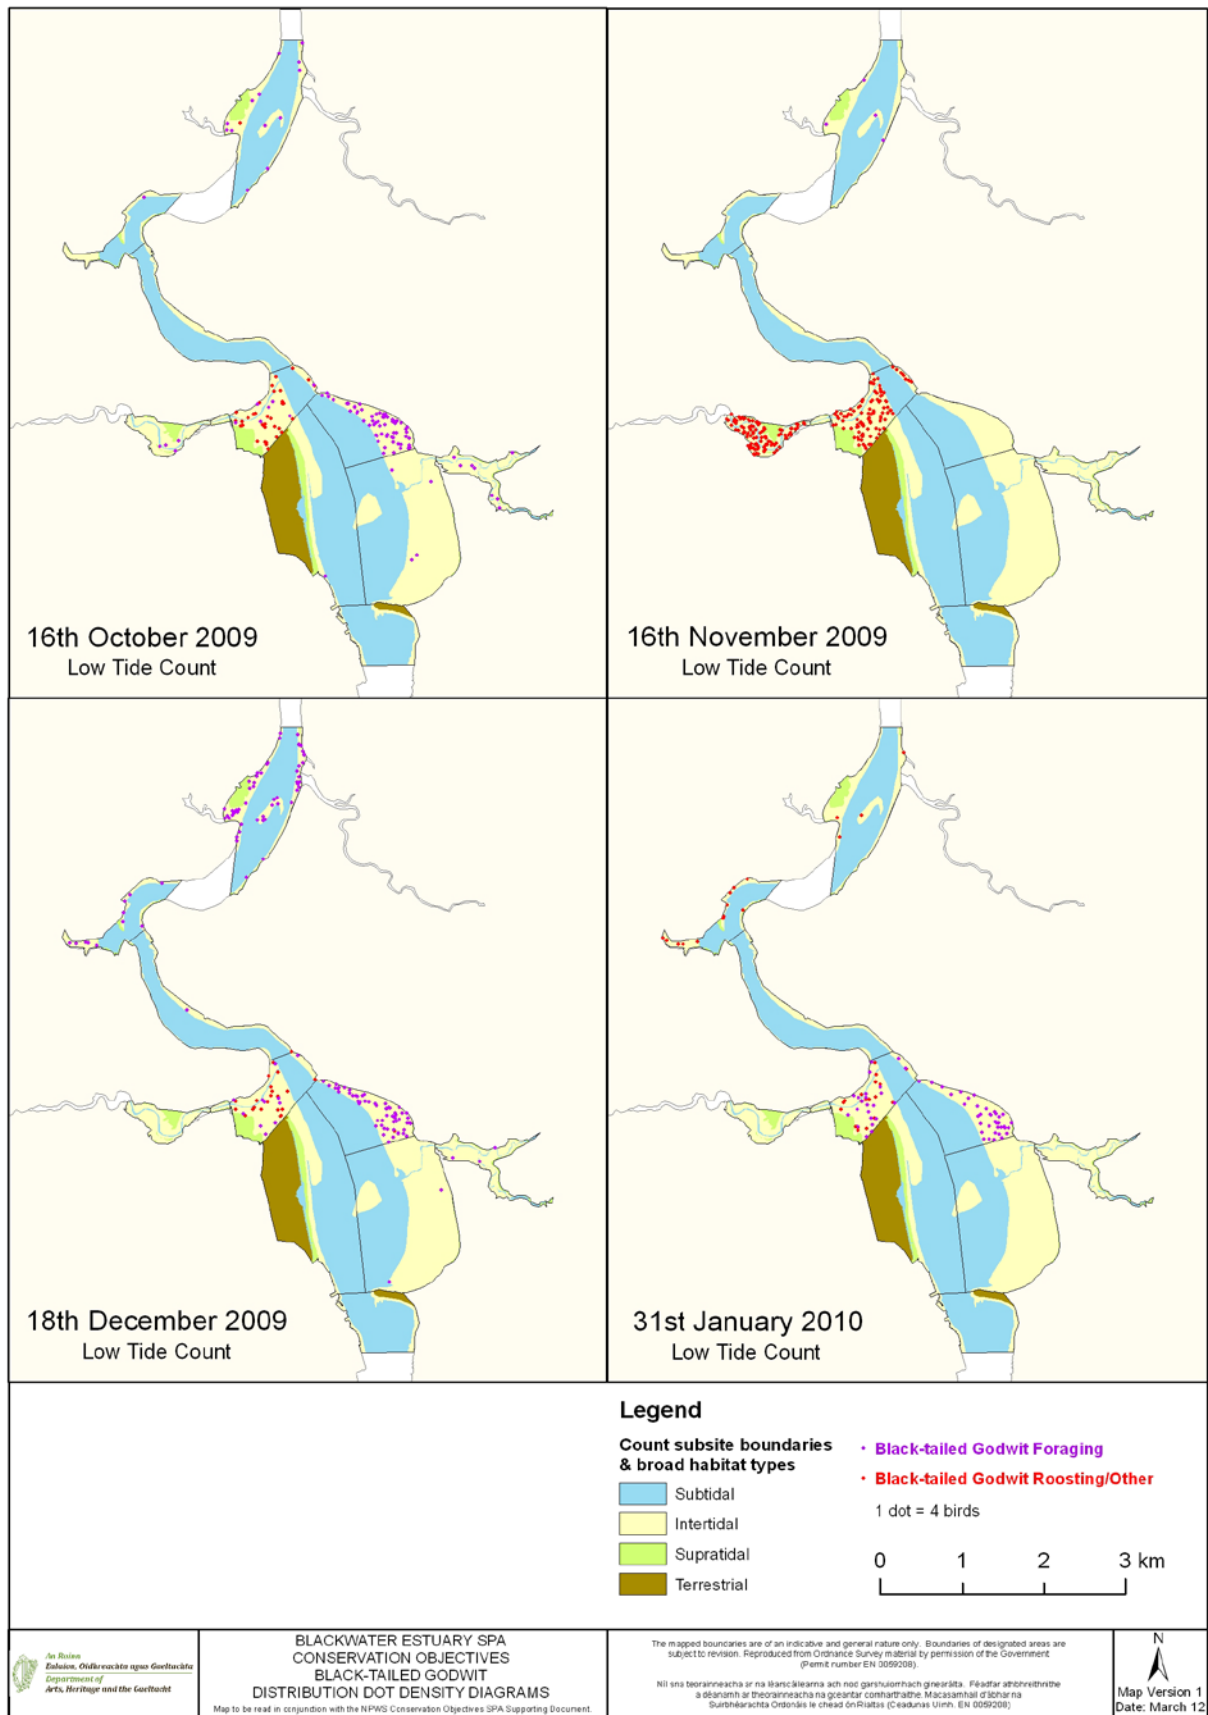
16th October 2009
Low Tide Count

16th November 2009
Low Tide Count

18th December 2009
Low Tide Count

31st January 2010
Low Tide Count

Legend

Count subsite boundaries & broad habitat types

Subtidal

Intertidal

Supratidal

Terrestrial

Black-tailed Godwit Foraging

Black-tailed Godwit Roosting/Other

1 dot = 4 birds

0 1 2 3 km

An Roinn Ealaíon, Oidhreachta agus Gaeltachta
Department of Arts, Heritage and the Gaeltacht

BLACKWATER ESTUARY SPA
CONSERVATION OBJECTIVES
BLACK-TAILED GODWIT
DISTRIBUTION DOT DENSITY DIAGRAMS
Map to be read in conjunction with the NPWS Conservation Objectives SPA Supporting Document.

The mapped boundaries are of an indicative and general nature only. Boundaries of designated areas are subject to revision. Reproduced from Ordnance Survey material by permission of the Government (Permit number EN 0059208).

Níl sna teorainneacha ar na léarscáileanna ach nod garshuíomhach ginearálta. Féadfar athbhreithnithe a dhéanamh ar theorainneacha na gceantar comharthaithe. Macasamhail d'ábhar na Suirbhéarachta Ordanáis le chead ón Rialtas (Ceadunas Uimh. EN 0059208)

N

Map Version 1
Date: March 12